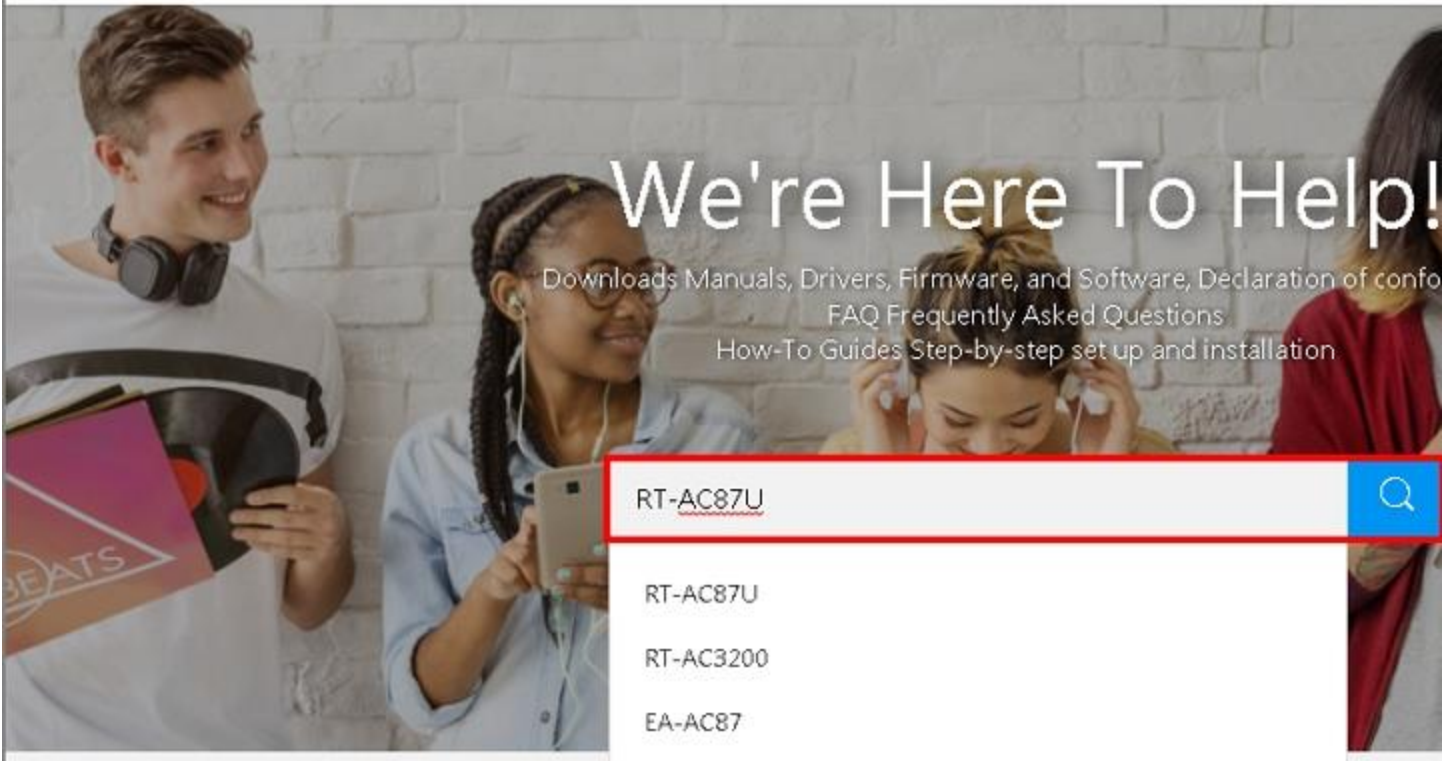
We're Here To Help!

Downloads Manuals, Drivers, Firmware, and Software, Declaration of confo
FAQ Frequently Asked Questions
How-To Guides Step-by-step set up and installation

RT-AC87U

RT-AC87U
RT-AC3200
EA-AC87

BEATS